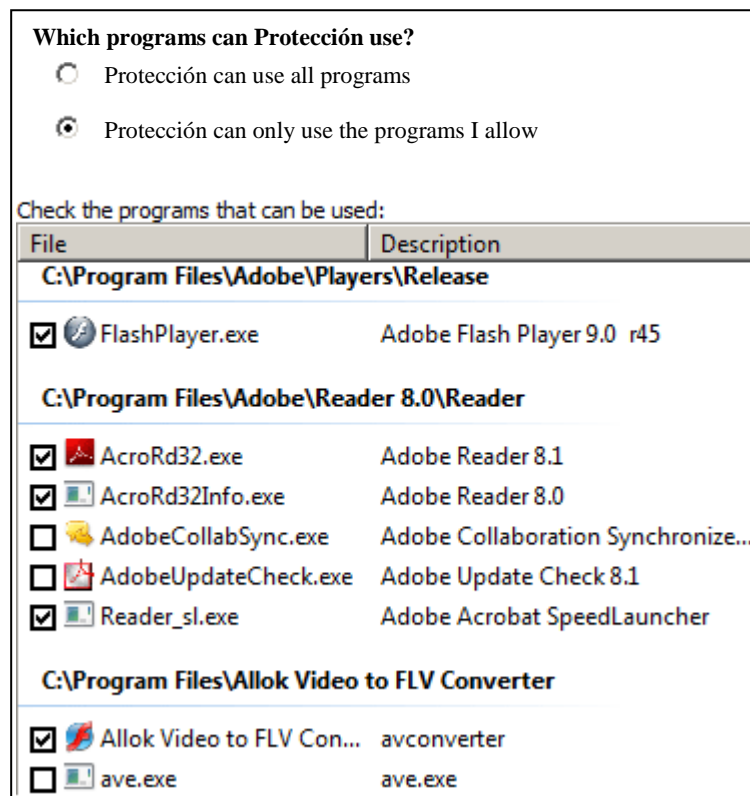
**Which programs can Protección use?**

Protección can use all programs

Protección can only use the programs I allow

Check the programs that can be used:

| File | Description |
|---|---|
| **C:\Program Files\Adobe\Players\Release** | |
| FlashPlayer.exe | Adobe Flash Player 9.0 r45 |
| **C:\Program Files\Adobe\Reader 8.0\Reader** | |
| AcroRd32.exe | Adobe Reader 8.1 |
| AcroRd32Info.exe | Adobe Reader 8.0 |
| AdobeCollabSync.exe | Adobe Collaboration Synchronize... |
| AdobeUpdateCheck.exe | Adobe Update Check 8.1 |
| Reader_sl.exe | Adobe Acrobat SpeedLauncher |
| **C:\Program Files\Allok Video to FLV Converter** | |
| Allok Video to FLV Con... | avconverter |
| ave.exe | ave.exe |